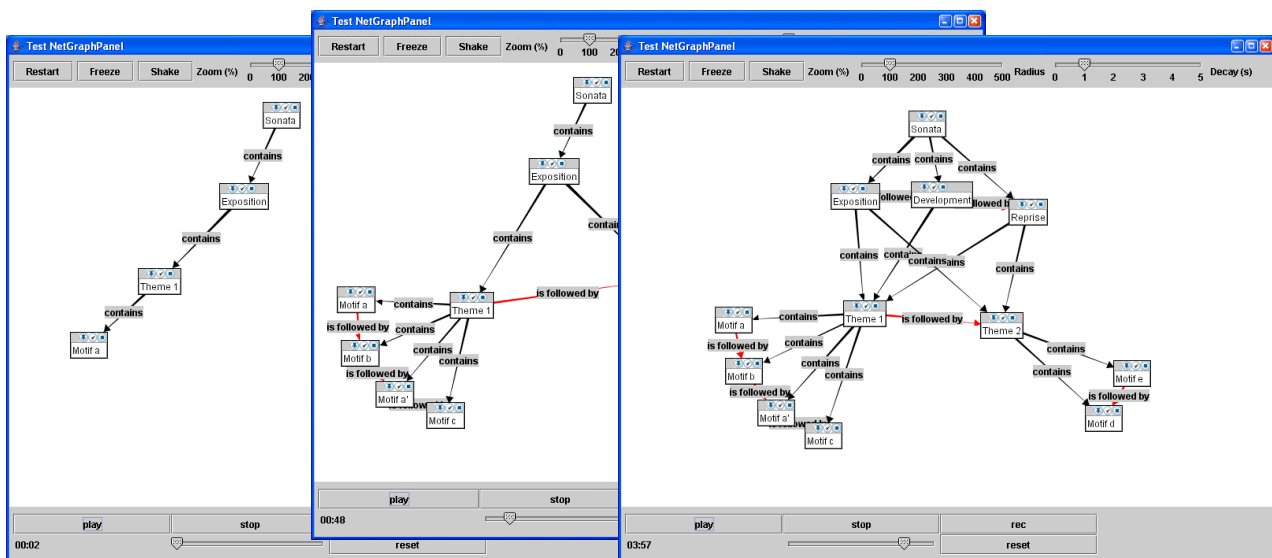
Test NetGraphPanel

Restart Freeze Shake Zoom (%) 0 100 200

Sonata
contains
Exposition
contains
Theme 1
contains
Motif a

play stop
00:02 reset

Test NetGraphPanel

Restart Freeze Shake Zoom (%) 0 100 20

Sonata
contains
Exposition
contains
conta
is followed by
Motif a
contains
Theme 1
is followed by
contains
Motif b
contains
contains
is followed by
Motif a'
is follow
Motif c

play stop
00:48

Test NetGraphPanel

Restart Freeze Shake Zoom (%) 0 100 200 300 400 500 Radius 0 1 2 3 4 5 Decay (s)

Sonata
contains contains contains
Exposition followed Development followed by Reprise
contains contains contains
contains
contains
Motif a contains Theme 1 is followed by Theme 2
is followed by contains contains
Motif b contains contains Motif e
is followed by contains is followed by
Motif a' is follow Motif d
Motif c

play stop rec
03:57 reset